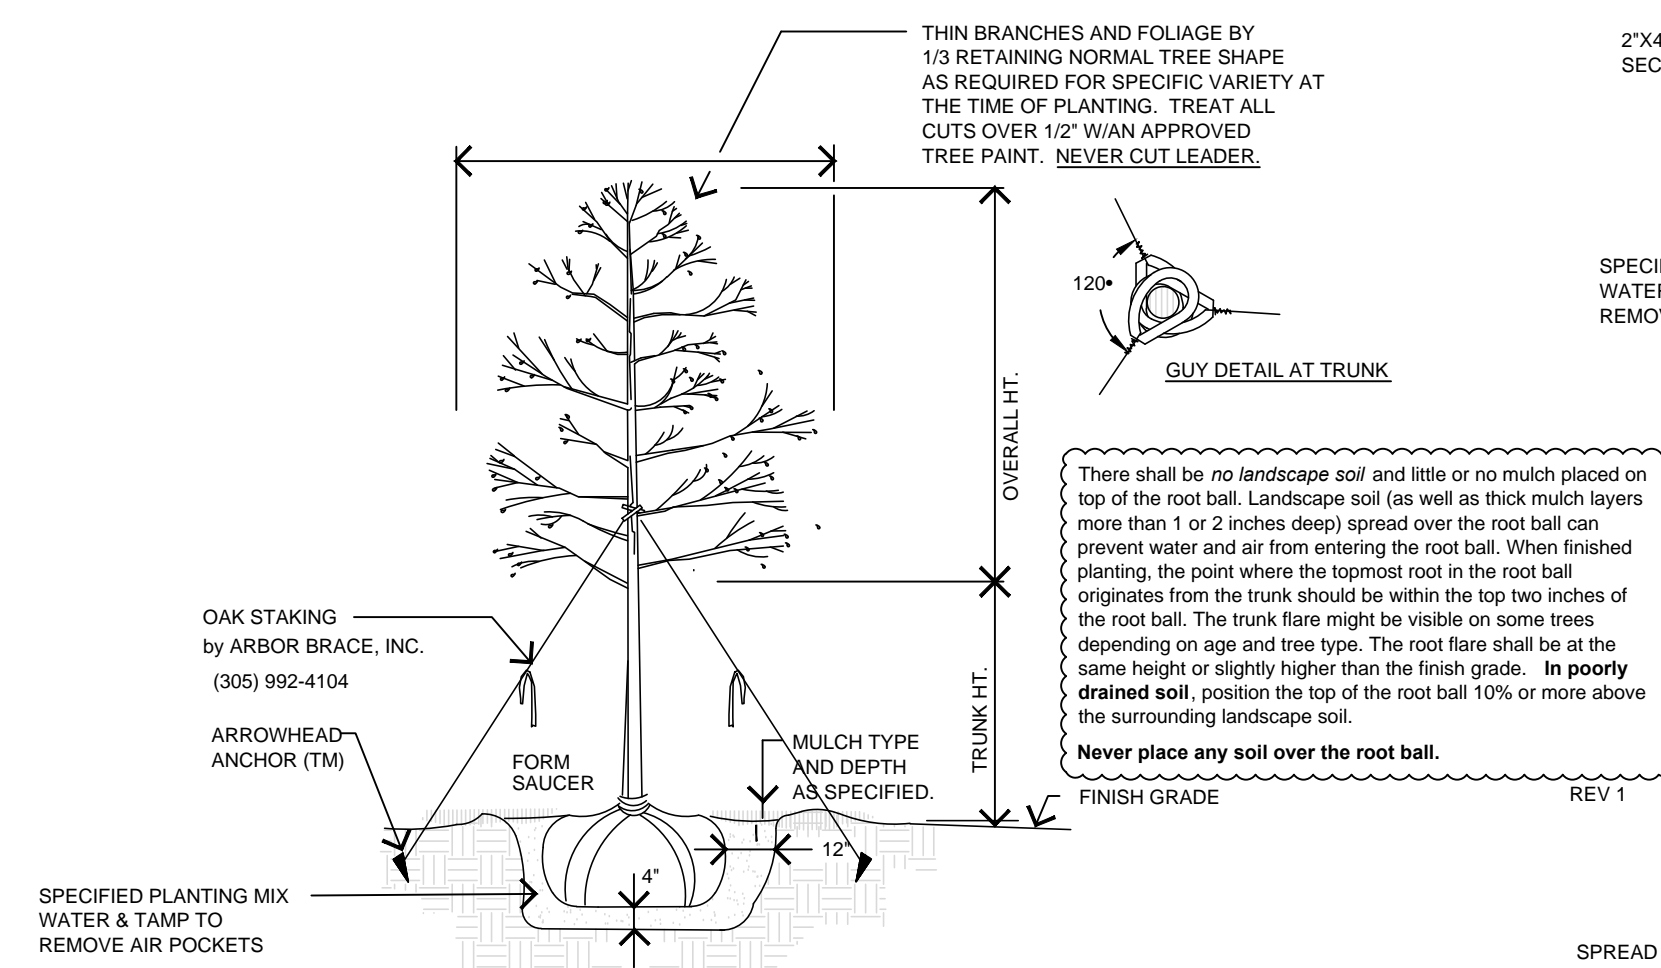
THIN BRANCHES AND FOLIAGE BY 1/3 RETAINING NORMAL TREE SHAPE AS REQUIRED FOR SPECIFIC VARIETY AT THE TIME OF PLANTING. TREAT ALL CUTS OVER 1/2" W/AN APPROVED TREE PAINT. NEVER CUT LEADER.

2"X4
SEC

120•

GUY DETAIL AT TRUNK

SPECI
WATE
REMO

OVERALL HT.

There shall be no landscape soil and little or no mulch placed on top of the root ball. Landscape soil (as well as thick mulch layers more than 1 or 2 inches deep) spread over the root ball can prevent water and air from entering the root ball. When finished planting, the point where the topmost root in the root ball originates from the trunk should be within the top two inches of the root ball. The trunk flare might be visible on some trees depending on age and tree type. The root flare shall be at the same height or slightly higher than the finish grade. In poorly drained soil, position the top of the root ball 10% or more above the surrounding landscape soil.

Never place any soil over the root ball.

OAK STAKING
by ARBOR BRACE, INC.
(305) 992-4104

TRUNK HT.

ARROWHEAD ANCHOR (TM)

FORM SAUCER

MULCH TYPE AND DEPTH AS SPECIFIED.

FINISH GRADE

REV 1

12"

4"

SPECIFIED PLANTING MIX WATER & TAMP TO REMOVE AIR POCKETS

SPREAD